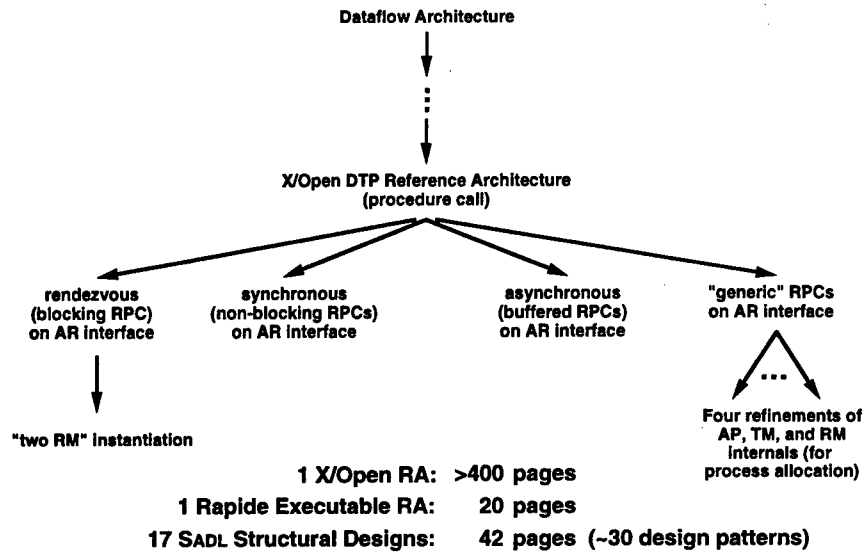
Dataflow Architecture

X/Open DTP Reference Architecture (procedure call)

rendezvous (blocking RPC) on AR interface

synchronous (non-blocking RPCs) on AR interface

asynchronous (buffered RPCs) on AR interface

"generic" RPCs on AR interface

...

"two RM" instantiation

Four refinements of AP, TM, and RM internals (for process allocation)

1 X/Open RA: >400 pages

1 Rapide Executable RA: 20 pages

17 SADL Structural Designs: 42 pages (~30 design patterns)